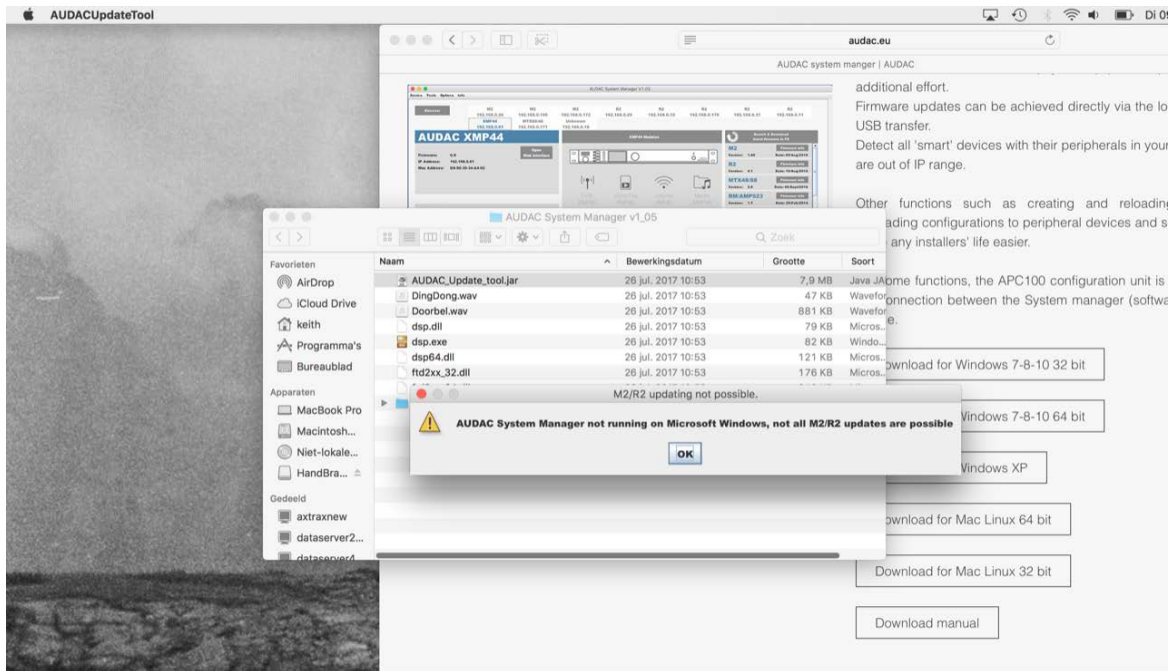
AUDACUpdateTool

Di 0

audac.eu

AUDAC system manger | AUDAC

AUDAC XMP44

additional effort.

Firmware updates can be achieved directly via the lo USB transfer.

Detect all 'smart' devices with their peripherals in your are out of IP range.

Other functions such as creating and reloadin ading configurations to peripheral devices and s any installers' life easier.

ome functions, the APC100 configuration unit is onnection between the System manager (softwa e.

ownload for Windows 7-8-10 32 bit

Windows 7-8-10 64 bit

Windows XP

ownload for Mac Linux 64 bit

Download for Mac Linux 32 bit

Download manual

AUDAC System Manager v1_05

Q Zoek

Favorieten
AirDrop
iCloud Drive
keith
Programma's
Bureaublad

Apparaten
MacBook Pro
Macintosh...
Niet-lokale...
HandBra...

Gedeeld
axtraxnew
dataserver2...
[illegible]

| Naam | Bewerkingsdatum | Grootte | Soort |
|---|---|---|---|
| AUDAC_Update_tool.jar | 26 jul. 2017 10:53 | 7,9 MB | Java JA |
| DingDong.wav | 26 jul. 2017 10:53 | 47 KB | Wavefor |
| Doorbel.wav | 26 jul. 2017 10:53 | 881 KB | Wavefor |
| dsp.dll | 26 jul. 2017 10:53 | 79 KB | Micros... |
| dsp.exe | 26 jul. 2017 10:53 | 82 KB | Windo... |
| dsp64.dll | 26 jul. 2017 10:53 | 121 KB | Micros... |
| ftd2xx_32.dll | 26 jul. 2017 10:53 | 176 KB | Micros... |

M2/R2 updating not possible.

AUDAC System Manager not running on Microsoft Windows, not all M2/R2 updates are possible

OK